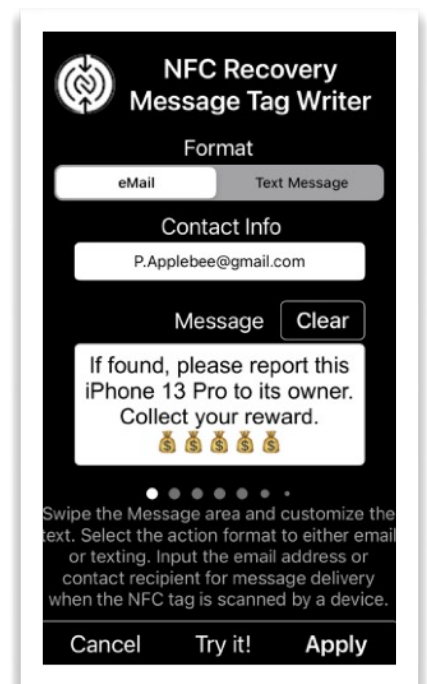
NFC Recovery Message Tag Writer

Format

eMail | Text Message

Contact Info

P.Applebee@gmail.com

Message Clear

If found, please report this iPhone 13 Pro to its owner. Collect your reward. 💰💰💰💰💰

Swipe the Message area and customize the text. Select the action format to either email or texting. Input the email address or contact recipient for message delivery when the NFC tag is scanned by a device.

Cancel Try it! Apply